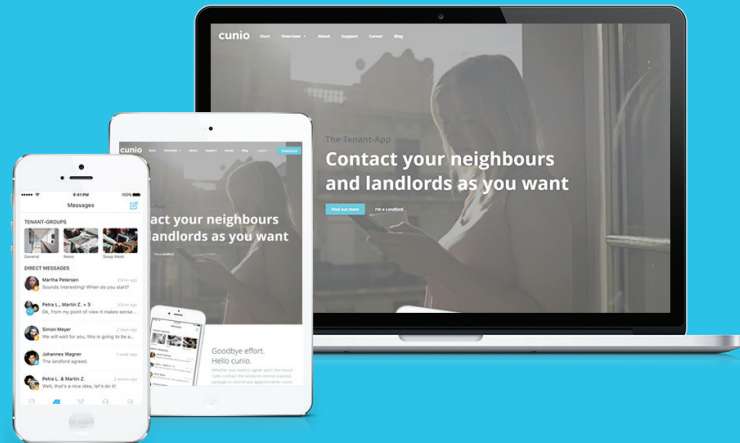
cunio Start Overview About Support Career Blog

The-Tenant-App

Contact your neighbours and landlords as you want

Find out more I'm a landlord

cunio

act your neighbours landlords as you want

Goodbye effort. Hello cunio.

9:41 AM

Messages

TENANT-GROUPS

General News Swap Mark

DIRECT MESSAGES

Martha Petersen
Sounds interesting! When do you start?

Petra L., Martin Z. + 3
Ok, from my point of view it makes

Simon Meyer
Well yes I think so, this is going to be a

Johannes Wagner
The landlord agreed.

Petra L. & Martin Z.
Well, that's a nice idea, let's do it!